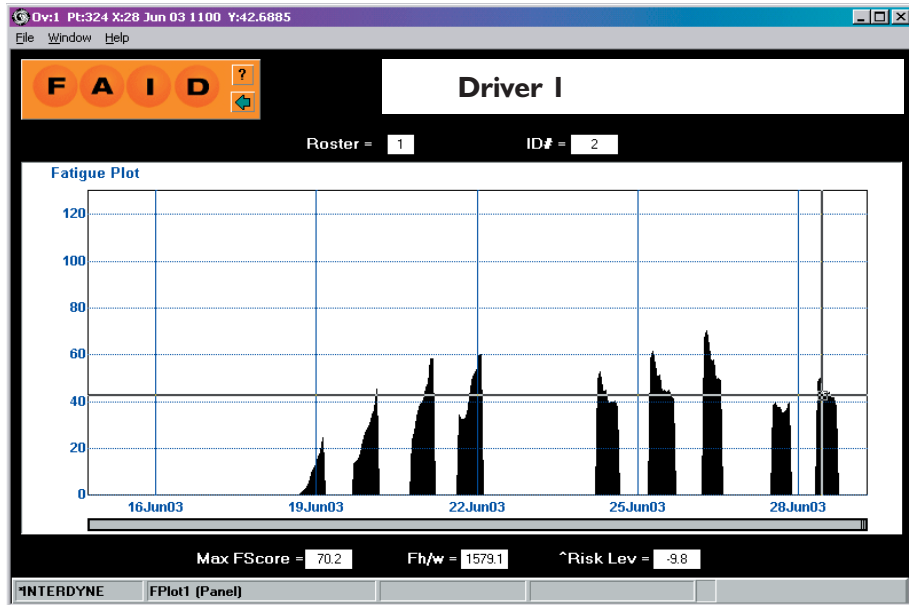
Ov:1 Pt:324 X:28 Jun 03 1100 Y:42.6885

File Window Help

F A I D ?

Driver I

Roster = 1 ID# = 2

Fatigue Plot

120
100
80
60
40
20
0

16Jun03 19Jun03 22Jun03 25Jun03 28Jun03

Max FScore = 70.2 Fh/w = 1579.1 ^Risk Lev = -9.8

*INTERDYNE FPlot1 (Panel)